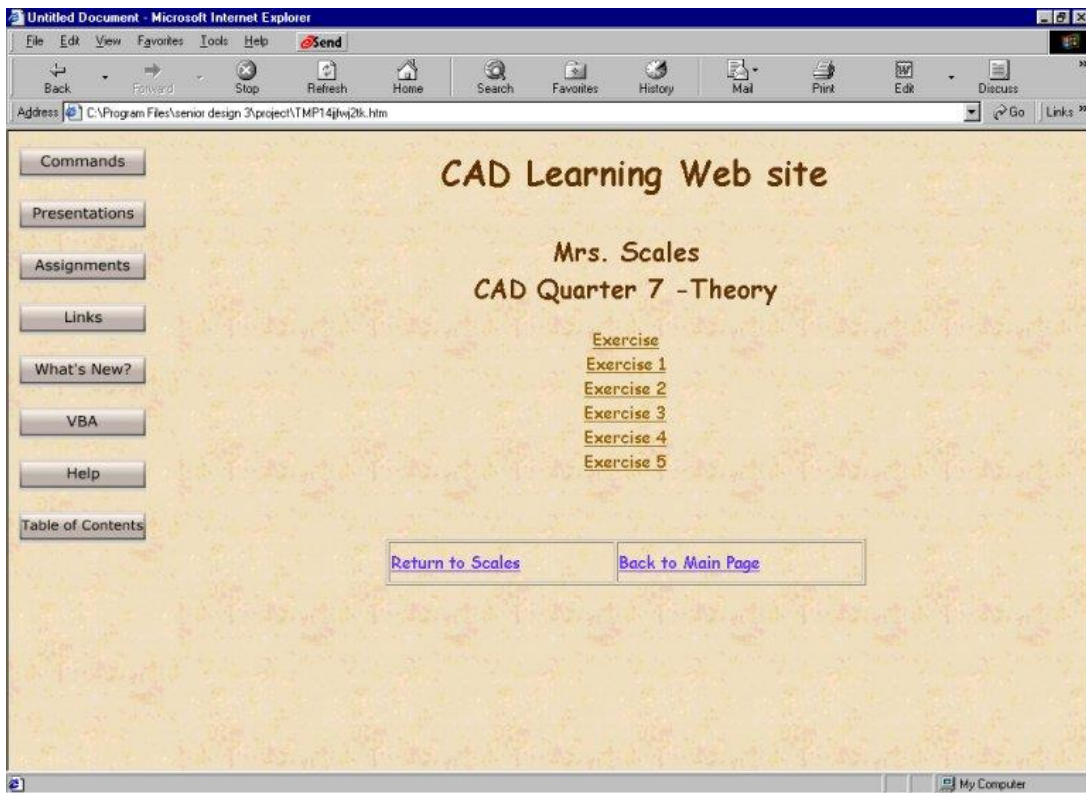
Untitled Document - Microsoft Internet Explorer

File Edit View Favorites Tools Help Send

Back Forward Stop Refresh Home Search Favorites History Mail Print Edit Discuss

Address C:\Program Files\senior design 3\project\TMP14jlwj2tk.htm Go Links

Commands

Presentations

Assignments

Links

What's New?

VBA

Help

Table of Contents

CAD Learning Web site

Mrs. Scales

CAD Quarter 7 -Theory

Exercise

Exercise 1

Exercise 2

Exercise 3

Exercise 4

Exercise 5

| Return to Scales | Back to Main Page |
|---|---|

My Computer